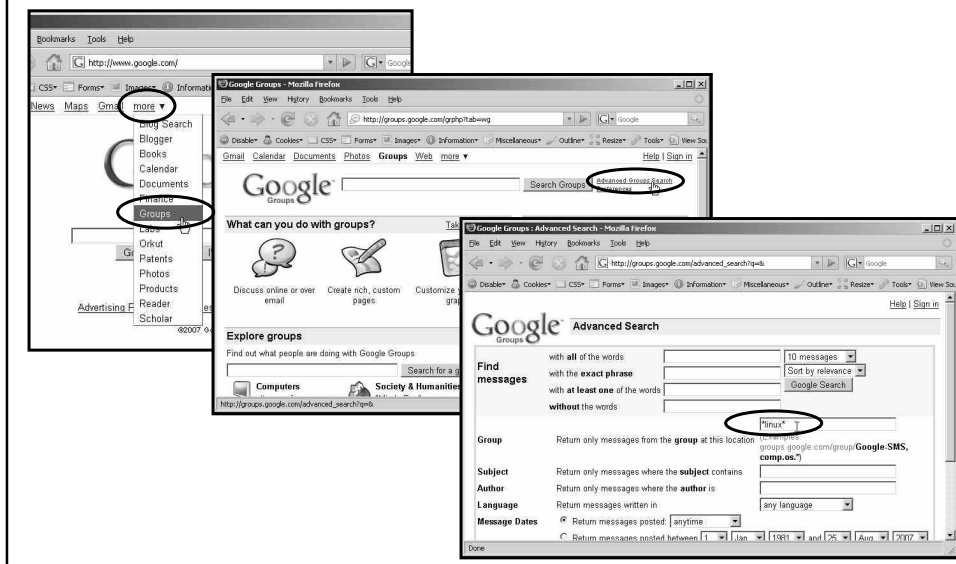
Bookmarks Tools Help

http://www.google.com/

Google

CSS▾ Forms▾ Images▾ Informatio

News Maps Gmail more ▾

Blog Search
Blogger
Books
Calendar
Documents
Finance
Groups
Labs
Orkut
Patents
Photos
Products
Reader
Scholar

Go

Advertising P

es

©2007

Google Groups - Mozilla Firefox

File Edit View History Bookmarks Tools Help

http://groups.google.com/grphp?tab=wg

Google

Disable▾ Cookies▾ CSS▾ Forms▾ Images▾ Information▾ Miscellaneous▾ Outline▾ Resize▾ Tools▾ View So

Gmail Calendar Documents Photos Groups Web more ▾

Help | Sign in

Google Groups

Search Groups

Advanced Groups Search
Preferences

What can you do with groups?

Tak

Discuss online or over email

Create rich, custom pages

Customize y grap

Explore groups

Find out what people are doing with Google Groups

Search for a g

Computers

Society & Humanities

http://groups.google.com/advanced_search?q=&

Google Groups : Advanced Search - Mozilla Firefox

File Edit View History Bookmarks Tools Help

http://groups.google.com/advanced_search?q=&

Google

Disable▾ Cookies▾ CSS▾ Forms▾ Images▾ Information▾ Miscellaneous▾ Outline▾ Resize▾ Tools▾ View So

Help | Sign in

Google Groups

Advanced Search

| | | |
|---|---|---|
| Find messages | with all of the words | 10 messages ▾ |
| | with the exact phrase | Sort by relevance ▾ |
| | with at least one of the words | Google Search |
| | without the words | |
| Group | Return only messages from the group at this location | *linux* (Examples: groups.google.com/group/Google-SMS, comp.os.*) |
| Subject | Return only messages where the subject contains | |
| Author | Return only messages where the author is | |
| Language | Return messages written in | any language ▾ |
| Message Dates | Return messages posted: anytime ▾ | |
| | Return messages posted between 1 ▾ Jan ▾ 1981 ▾ and 25 ▾ Aug ▾ 2007 ▾ | |

Done